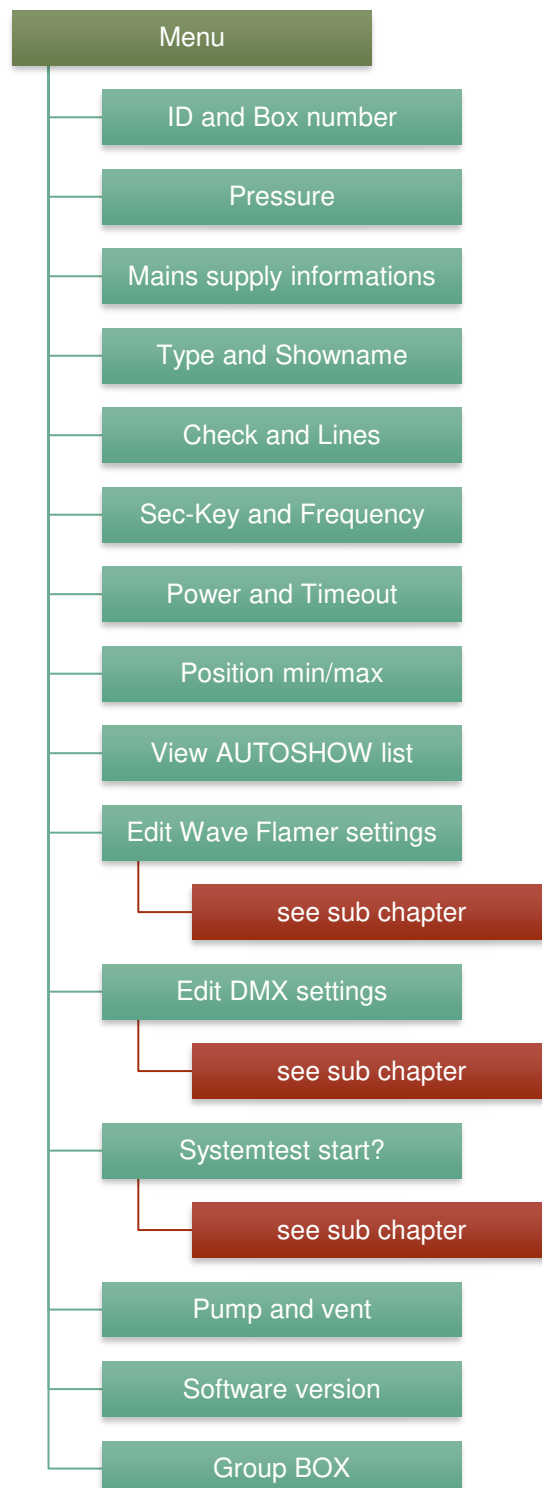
Menu

ID and Box number

Pressure

Mains supply informations

Type and Showname

Check and Lines

Sec-Key and Frequency

Power and Timeout

Position min/max

View AUTOSHOW list

Edit Wave Flamer settings

see sub chapter

Edit DMX settings

see sub chapter

Systemtest start?

see sub chapter

Pump and vent

Software version

Group BOX